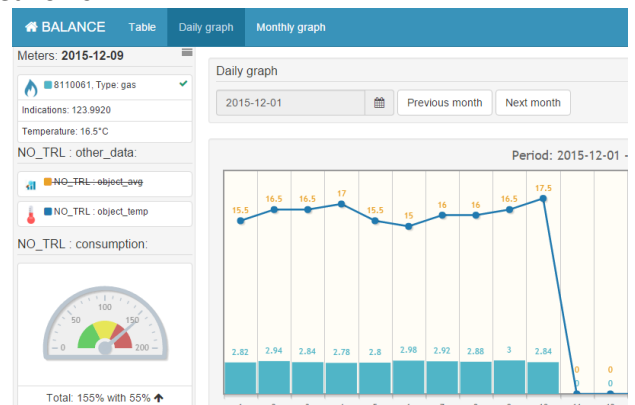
BALANCE Table Daily graph Monthly graph

Meters: 2015-12-09

8110061, Type: gas

Indications: 123.9920

Temperature: 16.5°C

NO_TRL : other_data:

NO_TRL : object_avg

NO_TRL : object_temp

NO_TRL : consumption:

0 50 100 150 200

Total: 155% with 55%

Daily graph

2015-12-01 Previous month Next month

Period: 2015-12-01 -

15.5 16.5 16.5 17 15.5 15 16 16 16.5 17.5

2.82 2.94 2.84 2.78 2.8 2.98 2.92 2.88 3 2.84 0 0 0 0